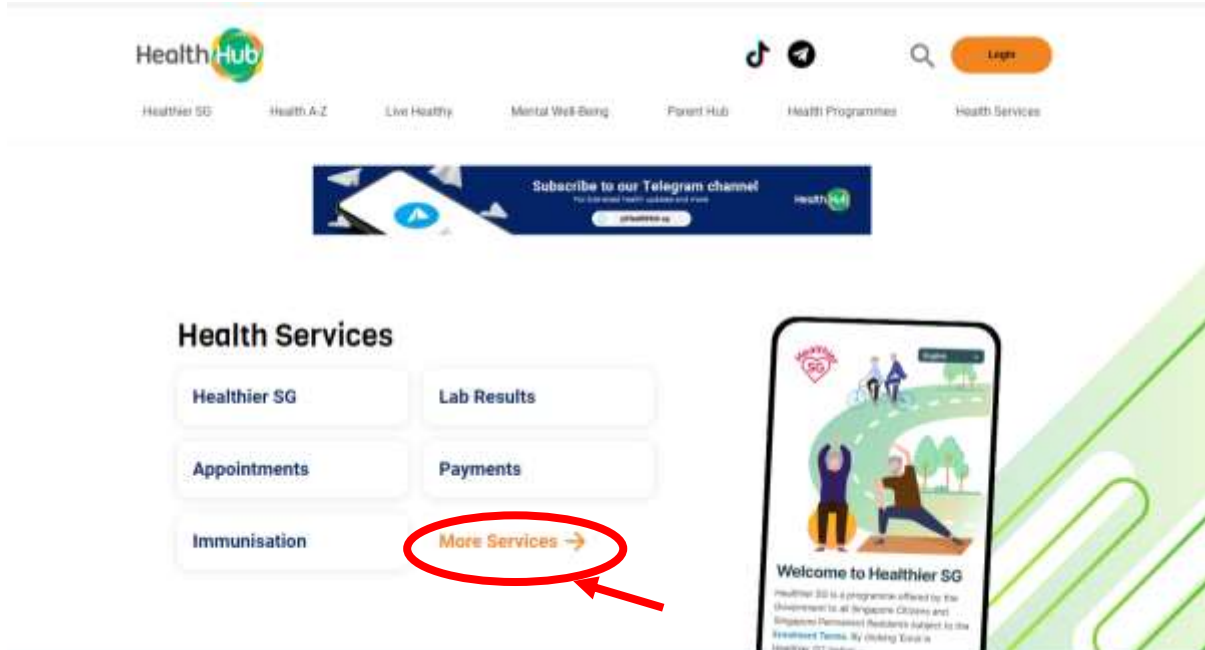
HealthHub

Login

Healthier SG Health A-Z Live Healthy Mental Well-Being Parent Hub Health Programmes Health Services

Subscribe to our Telegram channel
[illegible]
HealthHub

Health Services

Healthier SG
Lab Results
Appointments
Payments
Immunisation
More Services →

Healthier SG
English

Welcome to Healthier SG

Healthier SG is a programme offered by the Government to all Singapore Citizens and Singapore Permanent Residents subject to the Enrolment Terms. By clicking 'Enrol in Healthier SG' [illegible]